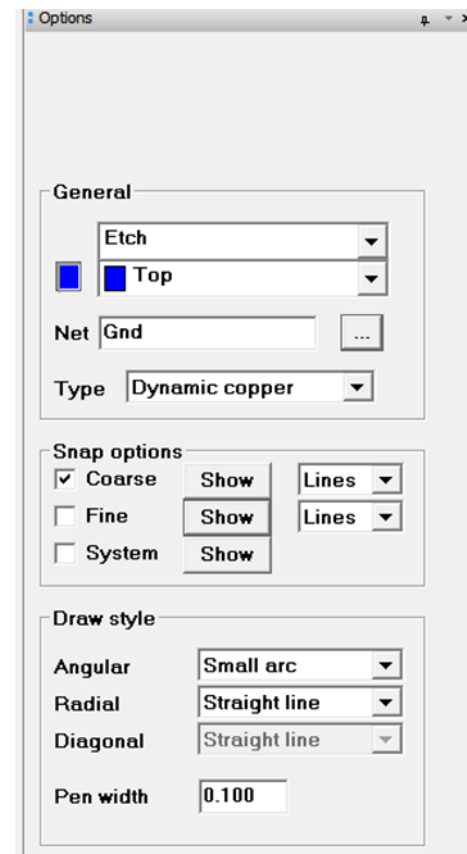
Options

General

Etch

Top

Net Gnd ...

Type Dynamic copper

Snap options

Coarse Show Lines

Fine Show Lines

System Show

Draw style

Angular Small arc

Radial Straight line

Diagonal Straight line

Pen width 0.100